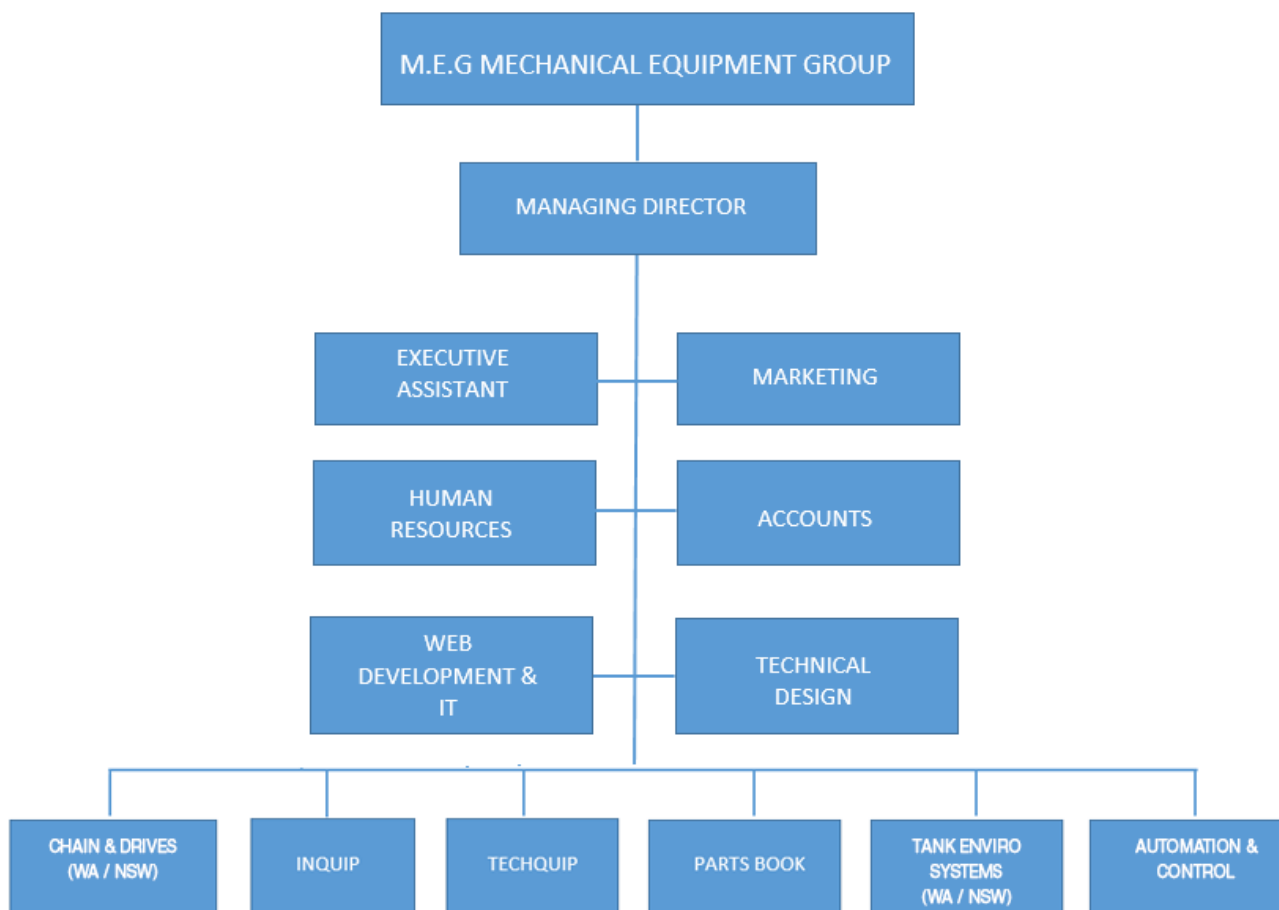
M.E.G MECHANICAL EQUIPMENT GROUP

MANAGING DIRECTOR

EXECUTIVE ASSISTANT

MARKETING

HUMAN RESOURCES

ACCOUNTS

WEB DEVELOPMENT & IT

TECHNICAL DESIGN

CHAIN & DRIVES (WA / NSW)

INQUIP

TECHQUIP

PARTS BOOK

TANK ENVIRO SYSTEMS (WA / NSW)

AUTOMATION & CONTROL